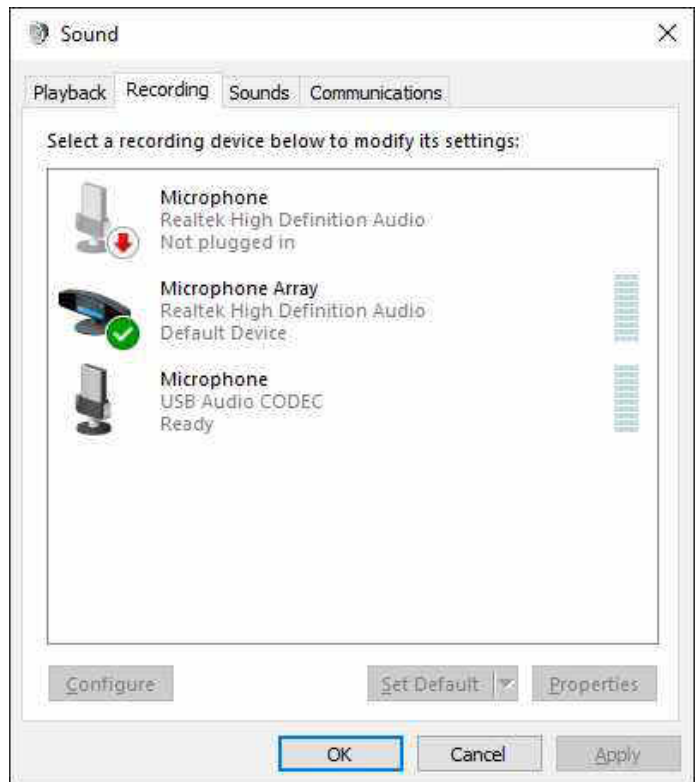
Sound

Playback Recording Sounds Communications

Select a recording device below to modify its settings:

Microphone
Realtek High Definition Audio
Not plugged in

Microphone Array
Realtek High Definition Audio
Default Device

Microphone
USB Audio CODEC
Ready

Configure

Set Default

Properties

OK

Cancel

Apply